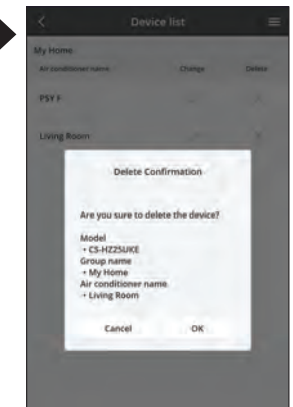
Device list

My Home

Air conditioner name

Change

Delete

PSY F

Living Room

Delete Confirmation

Are you sure to delete the device?

Model
- CS-HZ25UKE
Group name
- My Home
Air conditioner name
- Living Room

Cancel

OK